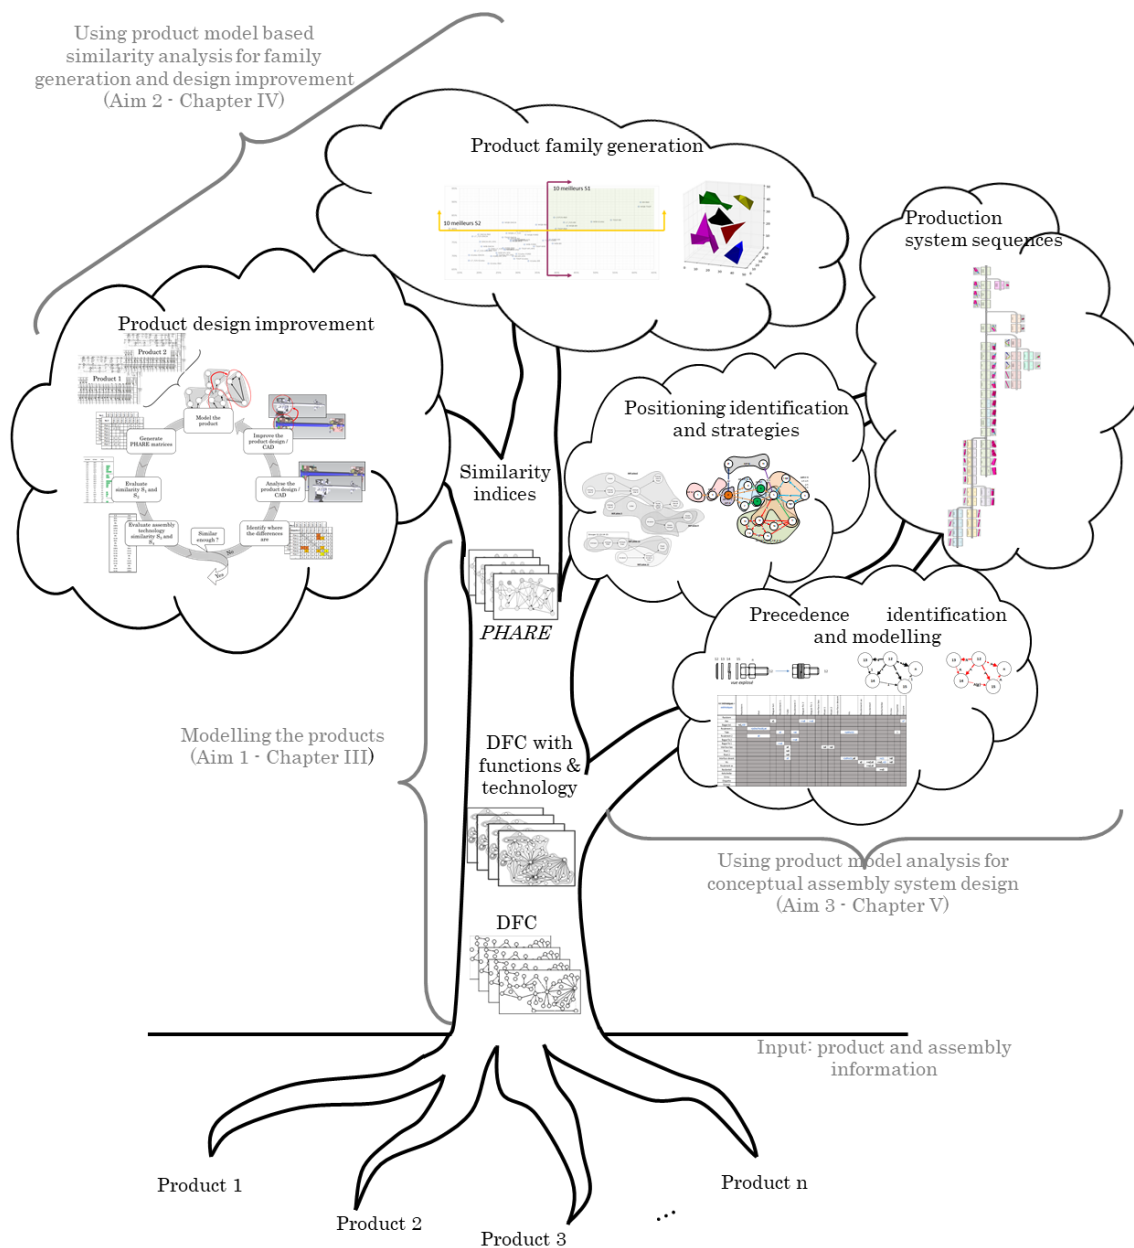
Using product model based similarity analysis for family generation and design improvement (Aim 2 - Chapter IV)

Product family generation

10 meilleurs S1

10 meilleurs S2

Production system sequences

Product design improvement

Product 2

Product 1

Model the product

Generate PHARE matrices

Improve the product design / CAD

Evaluate similarity $S_1$ and $S_2$

Analyse the product design / CAD

Evaluate assembly technology similarity $S_3$ and $S_4$

Similar enough ?

Identify where the differences are

No

Yes

Similarity indices

Positioning identification and strategies

PHARE

Precedence identification and modelling

Modelling the products (Aim 1 - Chapter III)

DFC with functions & technology

Using product model analysis for conceptual assembly system design (Aim 3 - Chapter V)

DFC

Input: product and assembly information

Product 1

Product 2

Product 3

...

Product n